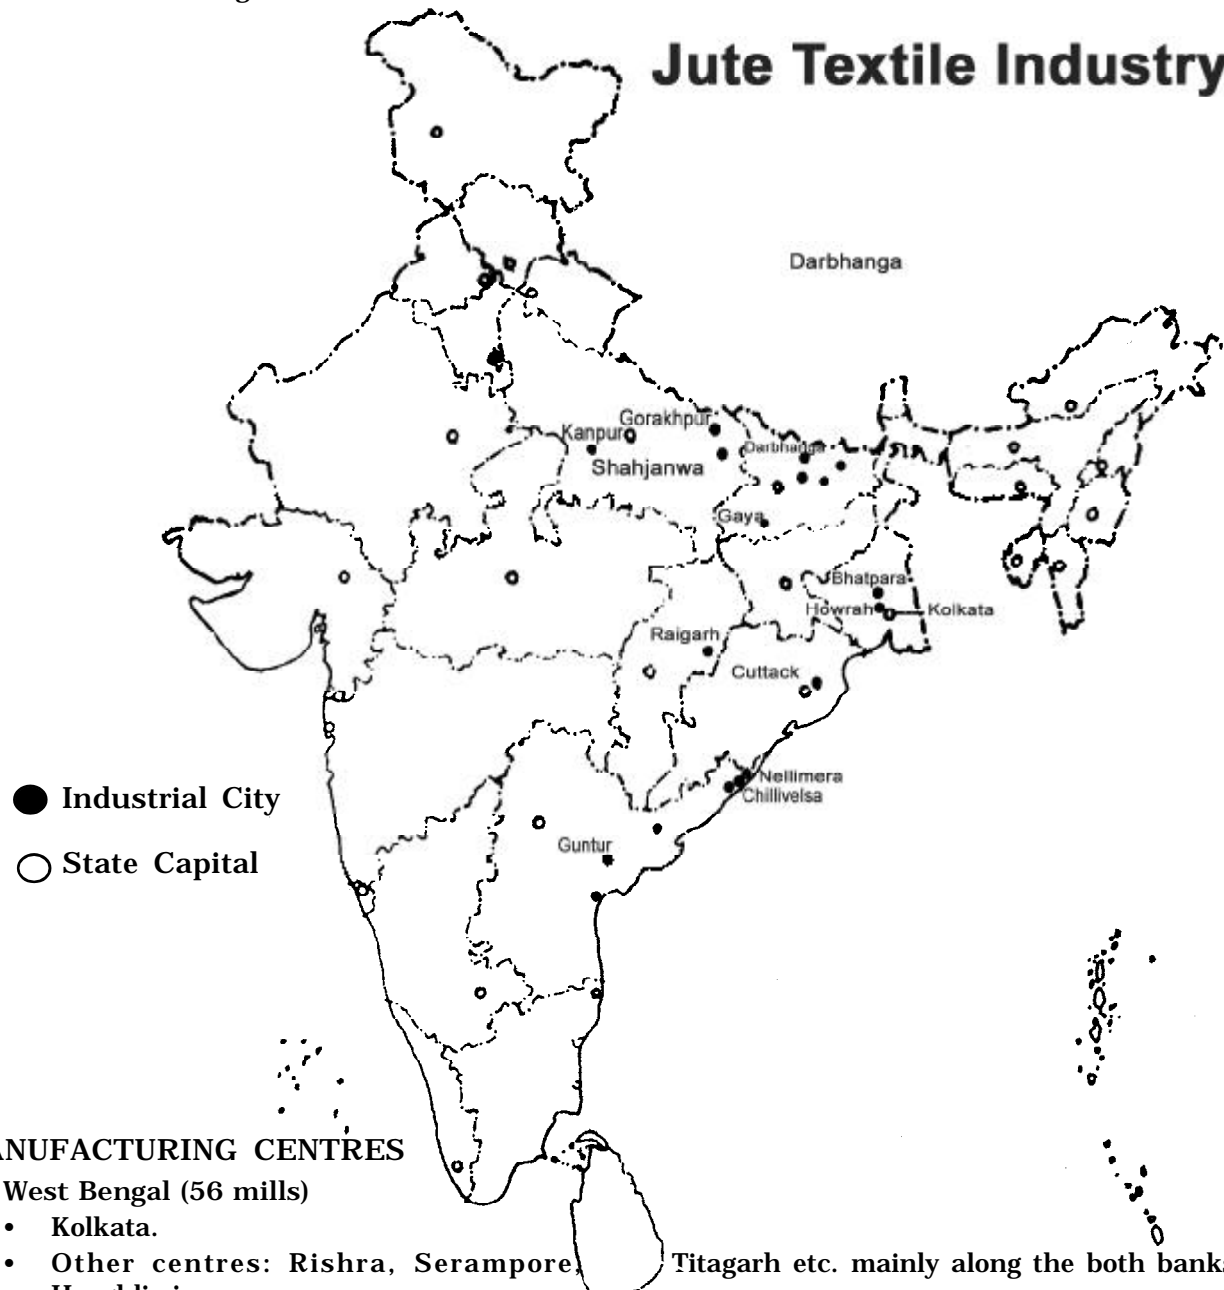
Jute Textile Industry

Darbhanga

Gorakhpur
Kanpur
Shahjanwa
Darbhanga
Gaya
Bhatpara
Howrah
Kolkata
Raigarh
Cuttack
Nellimera
Chillivelsa
Guntur

Industrial City
State Capital

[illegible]ANUFACTURING CENTRES
West Bengal (56 mills)
• Kolkata.
• Other centres: Rishra, Serampore, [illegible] Titagarh etc. mainly along the both bank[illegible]
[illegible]